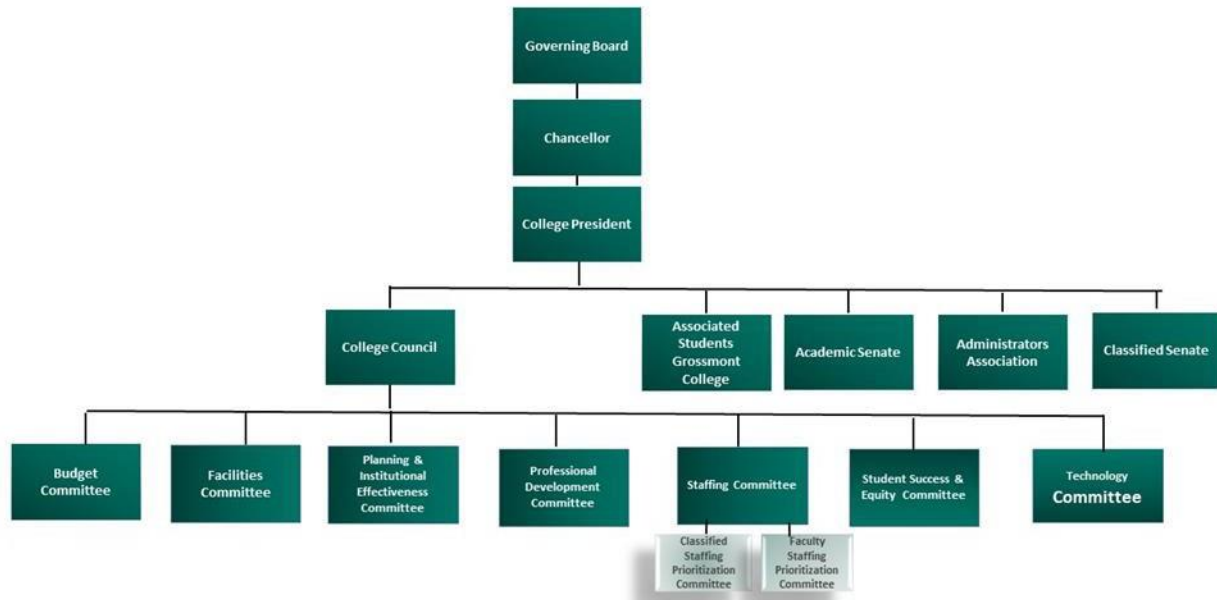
Governing Board

Chancellor

College President

College Council

Associated Students Grossmont College

Academic Senate

Administrators Association

Classified Senate

Budget Committee

Facilities Committee

Planning & Institutional Effectiveness Committee

Professional Development Committee

Staffing Committee

Student Success & Equity Committee

Technology Committee

Classified Staffing Prioritization Committee

Faculty Staffing Prioritization Committee